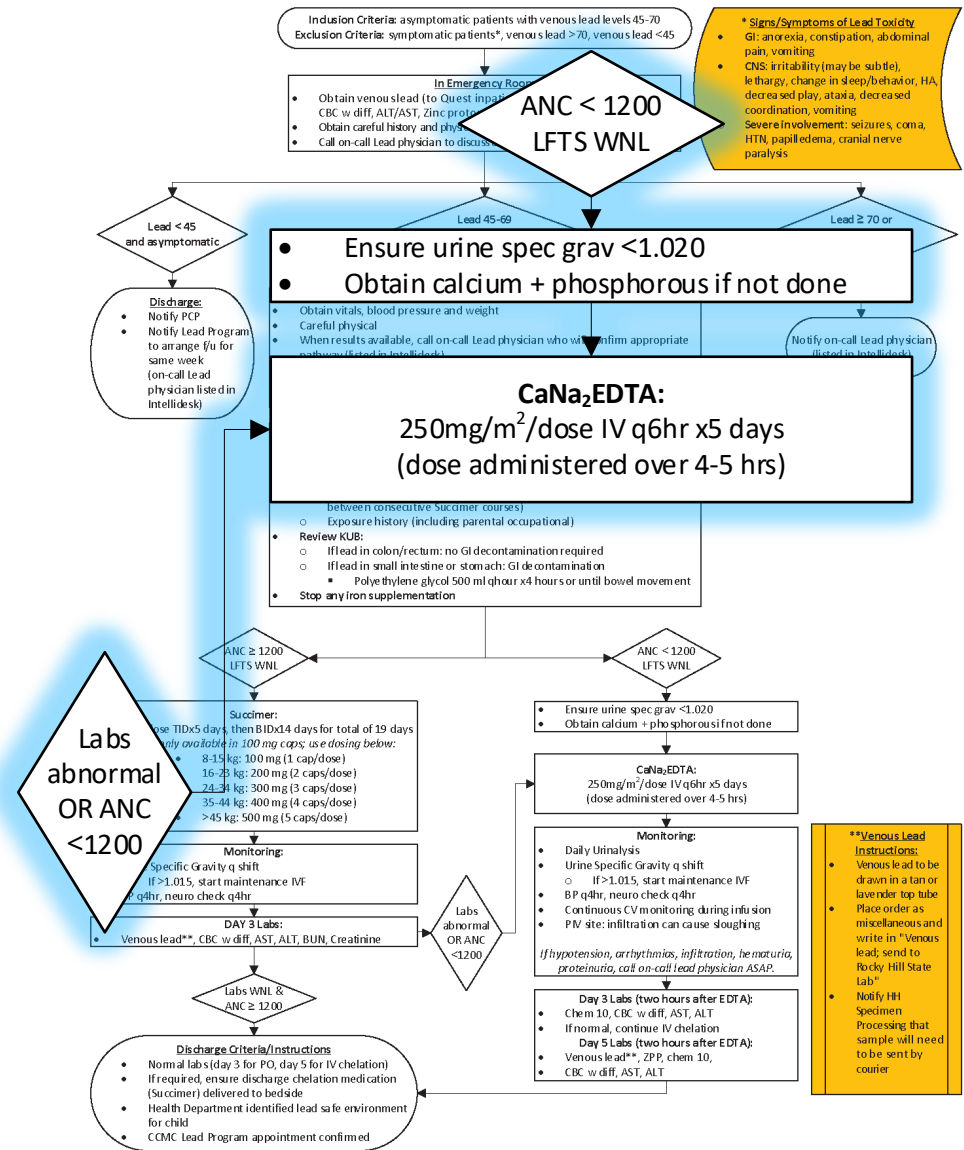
Inclusion Criteria: asymptomatic patients with venous lead levels 45-70
Exclusion Criteria: symptomatic patients*, venous lead >70, venous lead <45

* Signs/Symptoms of Lead Toxicity
- GI: anorexia, constipation, abdominal pain, vomiting
- CNS: irritability (may be subtle), lethargy, change in sleep/behavior, HA, decreased play, ataxia, decreased coordination, vomiting
- Severe involvement: seizures, coma, HTN, papilledema, cranial nerve paralysis

In Emergency Room
- Obtain venous lead (to Quest inpat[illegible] CBC w diff, ALT/AST, Zinc proto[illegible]
- Obtain careful history and phys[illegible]
- Call on-call Lead physician to discuss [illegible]

ANC < 1200
LFTS WNL

Lead < 45 and asymptomatic

Lead 45-69

Lead ≥ 70 or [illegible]

- Ensure urine spec grav <1.020
- Obtain calcium + phosphorous if not done

Discharge:
- Notify PCP
- Notify Lead Program to arrange f/u for same week (on-call Lead physician listed in Intellidesk)

- Obtain vitals, blood pressure and weight
- Careful physical
- When results available, call on-call Lead physician who will confirm appropriate pathway (listed in Intellidesk)

Notify on-call Lead physician (listed in Intellidesk)

CaNa$_2$EDTA:
250mg/m$^2$/dose IV q6hr x5 days
(dose administered over 4-5 hrs)

between consecutive Succimer courses)
- Exposure history (including parental occupational)
- Review KUB:
- If lead in colon/rectum: no GI decontamination required
- If lead in small intestine or stomach: GI decontamination
- Polyethylene glycol 500 ml qhour x4 hours or until bowel movement
- Stop any iron supplementation

ANC ≥ 1200
LFTS WNL

ANC < 1200
LFTS WNL

Labs abnormal OR ANC <1200

Succimer:
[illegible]ose TIDx5 days, then BIDx14 days for total of 19 days
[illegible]nly available in 100 mg caps; use dosing below:
- 8-15 kg: 100 mg (1 cap/dose)
- 16-23 kg: 200 mg (2 caps/dose)
- 24-34 kg: 300 mg (3 caps/dose)
- 35-44 kg: 400 mg (4 caps/dose)
- >45 kg: 500 mg (5 caps/dose)

- Ensure urine spec grav <1.020
- Obtain calcium + phosphorous if not done

CaNa$_2$EDTA:
250mg/m$^2$/dose IV q6hr x5 days
(dose administered over 4-5 hrs)

Monitoring:
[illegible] Specific Gravity q shift
If >1.015, start maintenance IVF
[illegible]P q4hr, neuro check q4hr

Monitoring:
- Daily Urinalysis
- Urine Specific Gravity q shift
- If >1.015, start maintenance IVF
- BP q4hr, neuro check q4hr
- Continuous CV monitoring during infusion
- PIV site: infiltration can cause sloughing
If hypotension, arrhythmias, infiltration, hematuria, proteinuria, call on-call lead physician ASAP.

**Venous Lead Instructions:
- Venous lead to be drawn in a tan or lavender top tube
- Place order as miscellaneous and write in "Venous lead; send to Rocky Hill State Lab"
- Notify HH Specimen Processing that sample will need to be sent by courier

DAY 3 Labs:
- Venous lead**, CBC w diff, AST, ALT, BUN, Creatinine

Labs abnormal OR ANC <1200

Labs WNL & ANC ≥ 1200

Day 3 Labs (two hours after EDTA):
- Chem 10, CBC w diff, AST, ALT
- If normal, continue IV chelation
Day 5 Labs (two hours after EDTA):
- Venous lead**, ZPP, chem 10, CBC w diff, AST, ALT

Discharge Criteria/Instructions
- Normal labs (day 3 for PO, day 5 for IV chelation)
- If required, ensure discharge chelation medication (Succimer) delivered to bedside
- Health Department identified lead safe environment for child
- CCMC Lead Program appointment confirmed